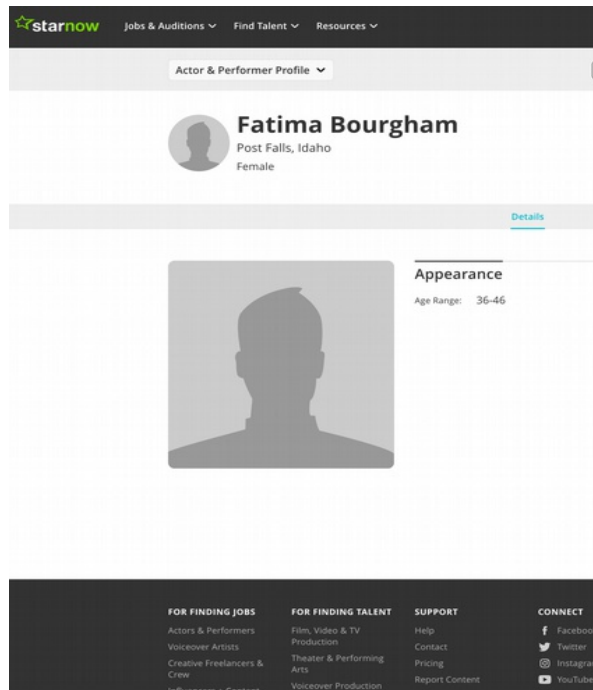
starnow Jobs & Auditions ⌄ Find Talent ⌄ Resources ⌄

Actor & Performer Profile ⌄

Fatima Bourgham
Post Falls, Idaho
Female

Details

Appearance
Age Range: 36-46

FOR FINDING JOBS
Actors & Performers
Voiceover Artists
Creative Freelancers & Crew
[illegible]

FOR FINDING TALENT
Film, Video & TV Production
Theater & Performing Arts
Voiceover Production

SUPPORT
Help
Contact
Pricing
Report Content

CONNECT
Faceboo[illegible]
Twitter
Instagra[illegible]
YouTube